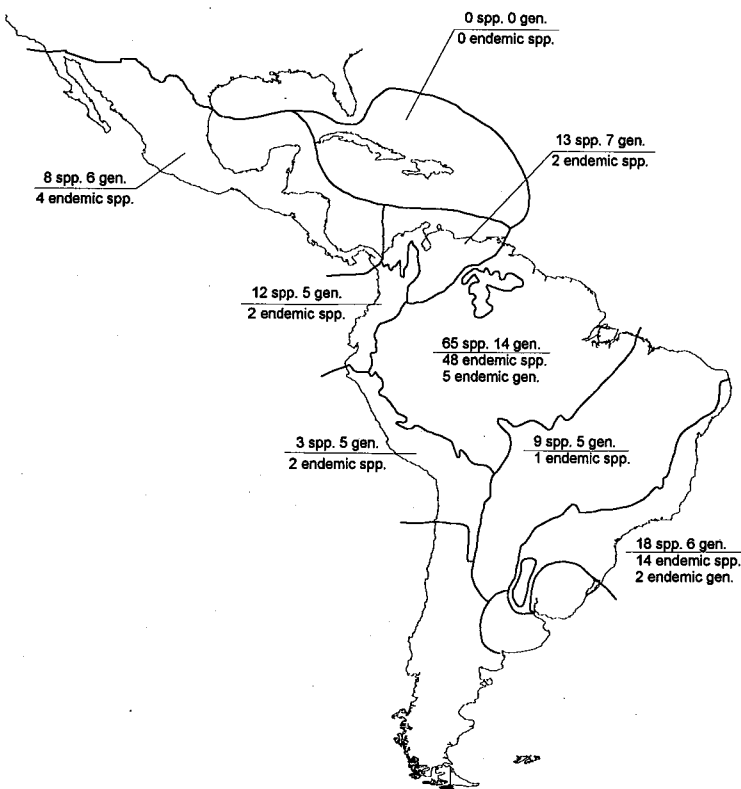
0 spp. 0 gen.
0 endemic spp.

13 spp. 7 gen.
2 endemic spp.

8 spp. 6 gen.
4 endemic spp.

12 spp. 5 gen.
2 endemic spp.

65 spp. 14 gen.
48 endemic spp.
5 endemic gen.

3 spp. 5 gen.
2 endemic spp.

9 spp. 5 gen.
1 endemic spp.

18 spp. 6 gen.
14 endemic spp.
2 endemic gen.